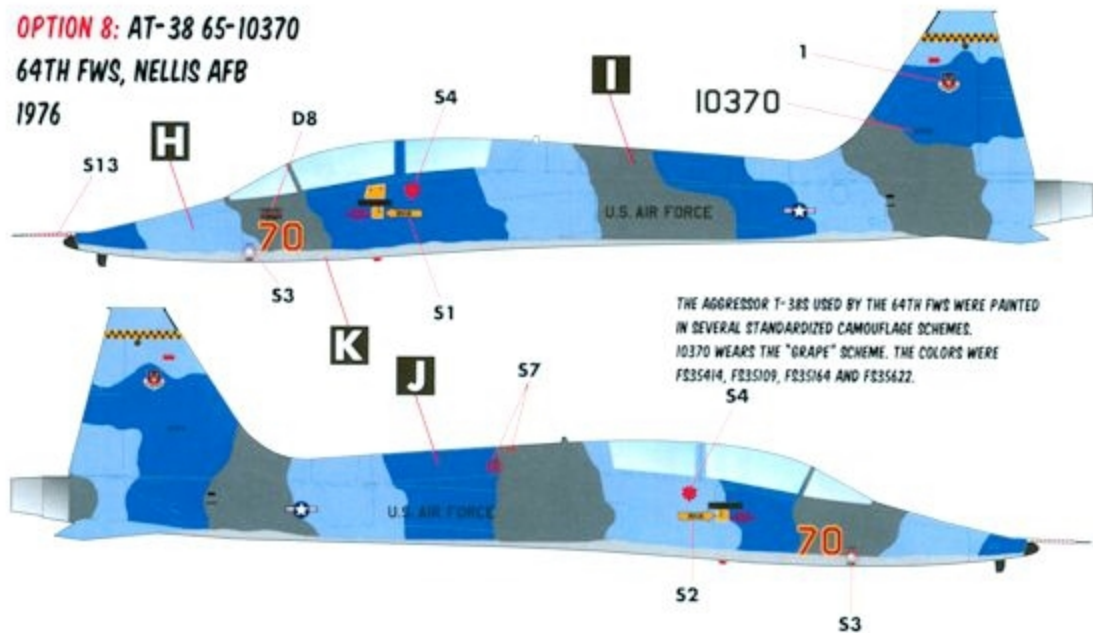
OPTION 8: AT-38 65-10370
64TH FWS, NELLIS AFB
1976

S13
H
D8
S4
I
1
10370
70
U.S. AIR FORCE
S3
S1
K

THE AGGRESSOR T-38S USED BY THE 64TH FWS WERE PAINTED IN SEVERAL STANDARDIZED CAMOUFLAGE SCHEMES. 10370 WEARS THE "GRAPE" SCHEME. THE COLORS WERE FS35414, FS35109, FS35164 AND FS35622.

J
S7
S4
U.S. AIR FORCE
70
S2
S3